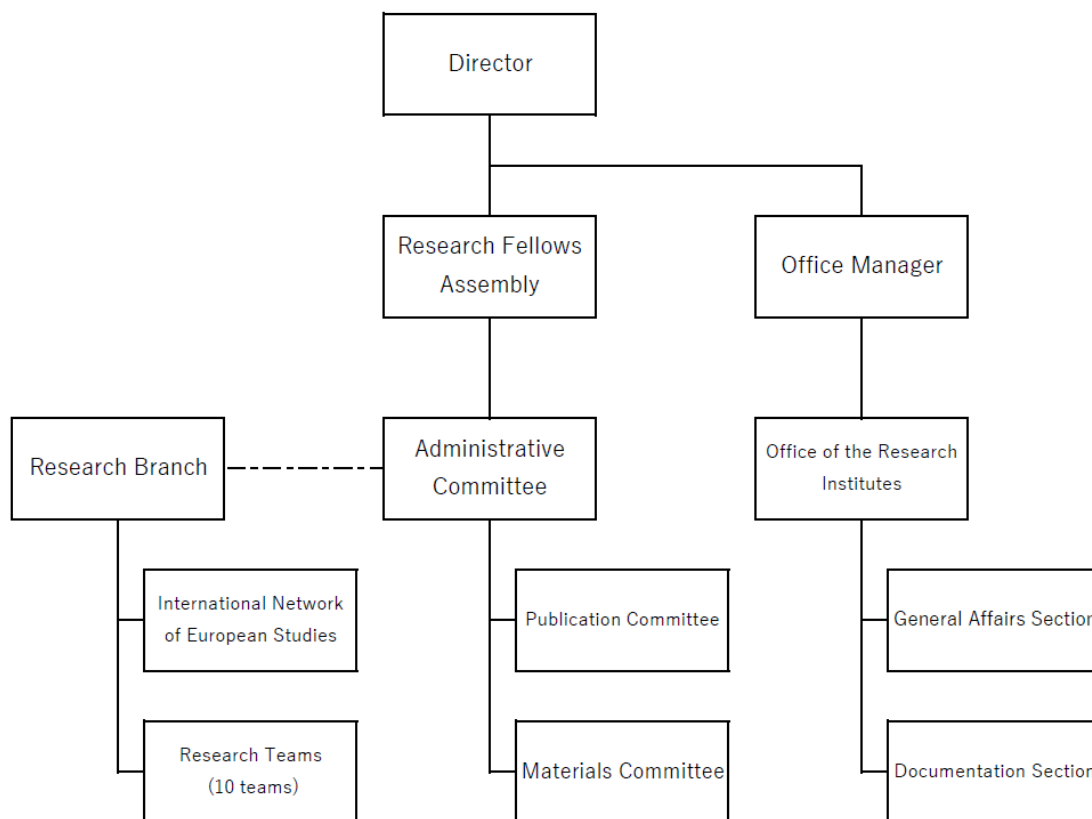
Director

Research Fellows Assembly

Office Manager

Research Branch

Administrative Committee

Office of the Research Institutes

International Network of European Studies

Research Teams (10 teams)

Publication Committee

Materials Committee

General Affairs Section

Documentation Section